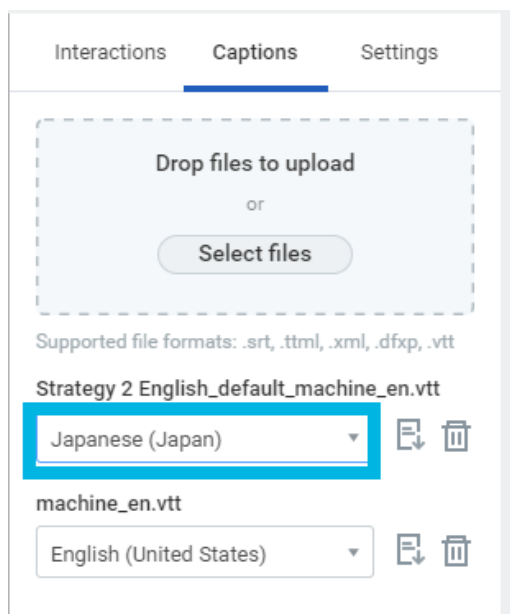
Interactions Captions Settings

Drop files to upload

or

Select files

Supported file formats: .srt, .ttml, .xml, .dfxp, .vtt

Strategy 2 English_default_machine_en.vtt

Japanese (Japan)

machine_en.vtt

English (United States)